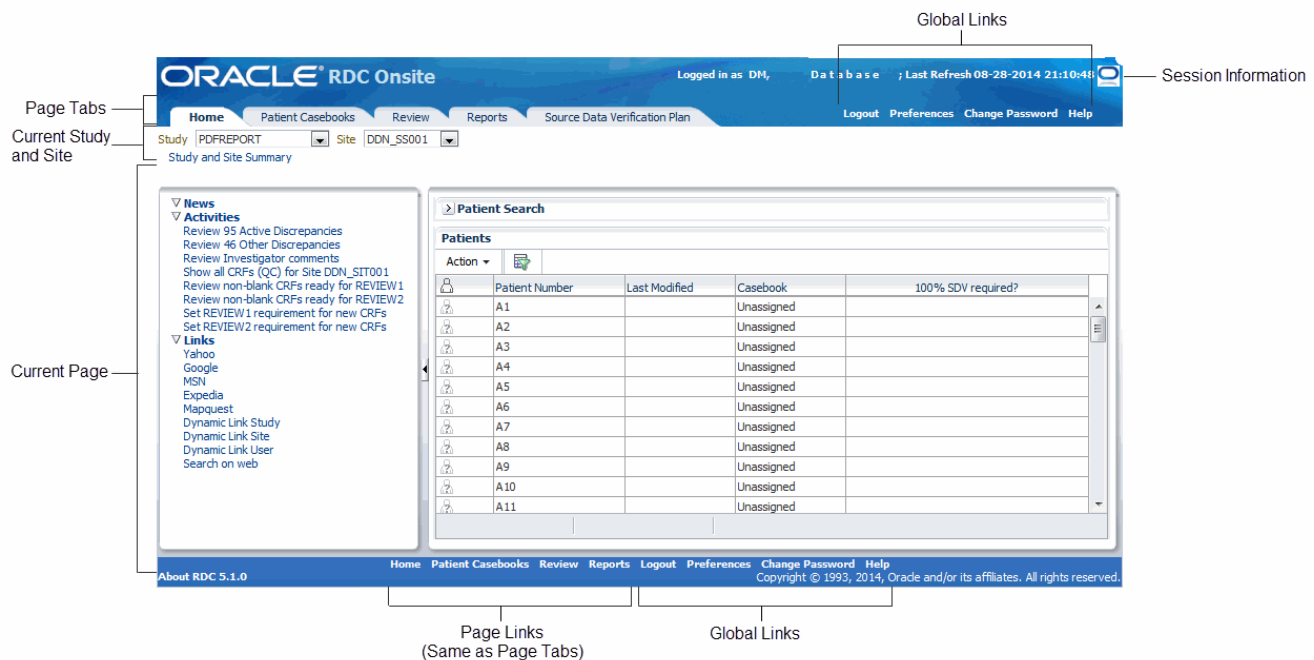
Global Links

ORACLE® RDC Onsite

Logged in as DM, Database ; Last Refresh 08-28-2014 21:10:48

Session Information

Page Tabs

Home | Patient Casebooks | Review | Reports | Source Data Verification Plan

Logout | Preferences | Change Password | Help

Current Study and Site

Study PDFREPORT Site DDN_SS001

Study and Site Summary

▽ News
▽ Activities
Review 95 Active Discrepancies
Review 46 Other Discrepancies
Review Investigator comments
Show all CRFs (QC) for Site DDN_SIT001
Review non-blank CRFs ready for REVIEW1
Review non-blank CRFs ready for REVIEW2
Set REVIEW1 requirement for new CRFs
Set REVIEW2 requirement for new CRFs
▽ Links
Yahoo
Google
MSN
Expedia
Mapquest
Dynamic Link Study
Dynamic Link Site
Dynamic Link User
Search on web

Current Page

Patient Search

Patients

Action ▾

| | Patient Number | Last Modified | Casebook | 100% SDV required? |
|---|---|---|---|---|
| | A1 | | Unassigned | |
| | A2 | | Unassigned | |
| | A3 | | Unassigned | |
| | A4 | | Unassigned | |
| | A5 | | Unassigned | |
| | A6 | | Unassigned | |
| | A7 | | Unassigned | |
| | A8 | | Unassigned | |
| | A9 | | Unassigned | |
| | A10 | | Unassigned | |
| | A11 | | Unassigned | |

Home | Patient Casebooks | Review | Reports | Logout | Preferences | Change Password | Help

About RDC 5.1.0

Copyright © 1993, 2014, Oracle and/or its affiliates. All rights reserved.

Page Links
(Same as Page Tabs)

Global Links